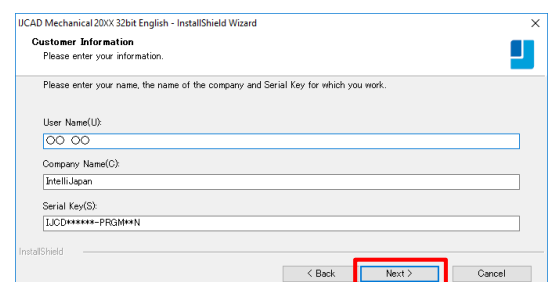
IJCAD Mechanical 20XX 32bit English - InstallShield Wizard
×

Customer Information
Please enter your information.

Please enter your name, the name of the company and Serial Key for which you work.

User Name(U):
○○ ○○

Company Name(C):
IntelliJapan

Serial Key(S):
IJCD*****-PRGM**N

InstallShield

< Back
Next >
Cancel